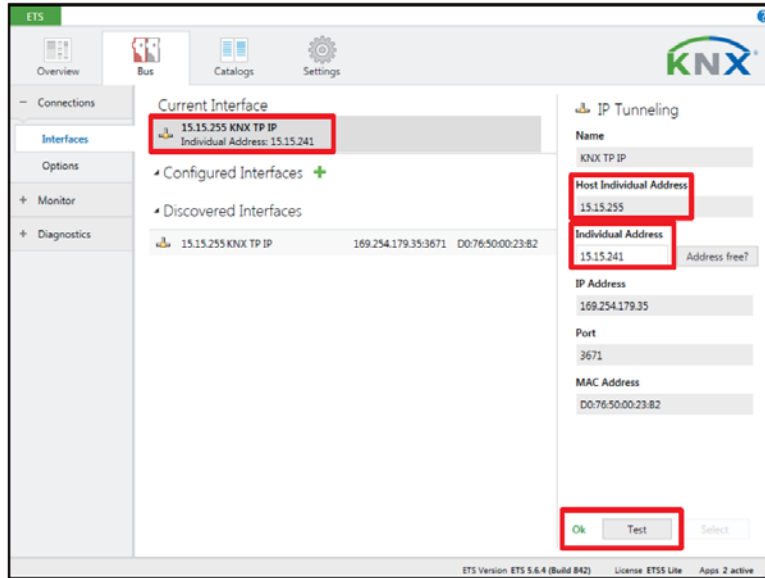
ETS

Overview
Bus
Catalogs
Settings

KNX

− Connections
Interfaces
Options
+ Monitor
+ Diagnostics

Current Interface
15.15.255 KNX TP IP
Individual Address: 15.15.241

Configured Interfaces +

Discovered Interfaces

15.15.255 KNX TP IP 169.254.179.35:3671 D0:76:50:00:23:82

IP Tunneling
Name
KNX TP IP
Host Individual Address
15.15.255
Individual Address
15.15.241
Address free?
IP Address
169.254.179.35
Port
3671
MAC Address
D0:76:50:00:23:82

Ok Test Select

ETS Version ETS 5.6.4 (Build 842) License ETS5 Lite Apps 2 active